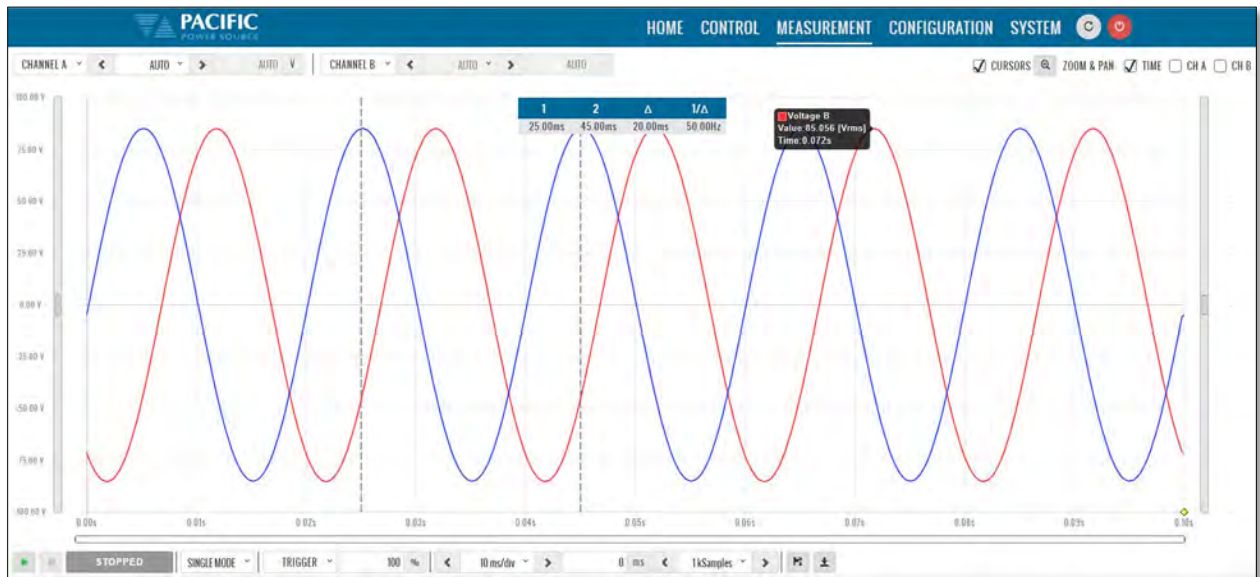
PACIFIC
POWER SOURCE

HOME CONTROL MEASUREMENT CONFIGURATION SYSTEM

CHANNEL A AUTO AUTO V CHANNEL B AUTO AUTO

CURSORS ZOOM & PAN TIME CH A CH B

| 1 | 2 | Δ | 1/Δ |
|---|---|---|---|
| 25.00ms | 45.00ms | 20.00ms | 50.00Hz |

Voltage B
Value: 85.056 [Vrms]
Time: 0.072s

100.00 V
75.00 V
50.00 V
25.00 V
0.00 V
-25.00 V
-50.00 V
-75.00 V
-100.00 V

0.00s 0.01s 0.02s 0.03s 0.04s 0.05s 0.06s 0.07s 0.08s 0.09s 0.10s

STOPPED SINGLE MODE TRIGGER 100 % 10 ms/div 0 ms 1 kSamples